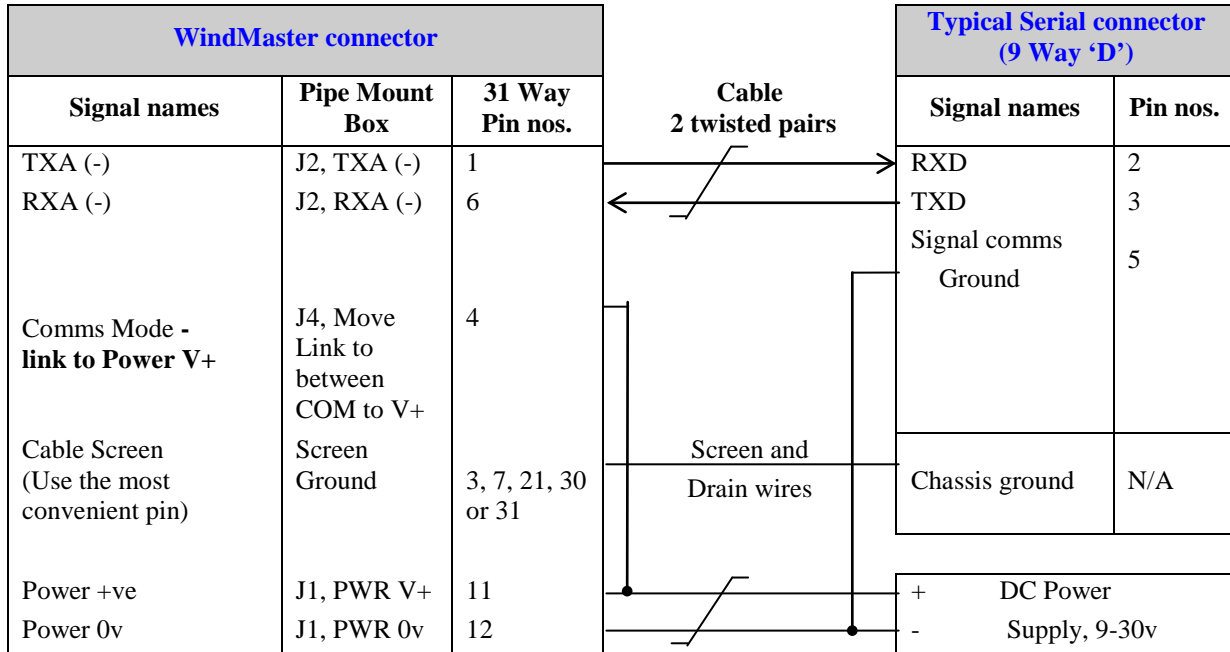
| WindMaster connector | | | | Typical Serial connector (9 Way 'D') | |
|---|---|---|---|---|---|
| Signal names | Pipe Mount Box | 31 Way Pin nos. | Cable 2 twisted pairs | Signal names | Pin nos. |
| TXA (-) | J2, TXA (-) | 1 | | RXD | 2 |
| RXA (-) | J2, RXA (-) | 6 | | TXD | 3 |
| | | | | Signal comms Ground | 5 |
| Comms Mode - link to Power V+ | J4, Move Link to between COM to V+ | 4 | | | |
| Cable Screen (Use the most convenient pin) | Screen Ground | 3, 7, 21, 30 or 31 | Screen and Drain wires | Chassis ground | N/A |
| Power +ve | J1, PWR V+ | 11 | | + DC Power | |
| Power 0v | J1, PWR 0v | 12 | | - Supply, 9-30v | |